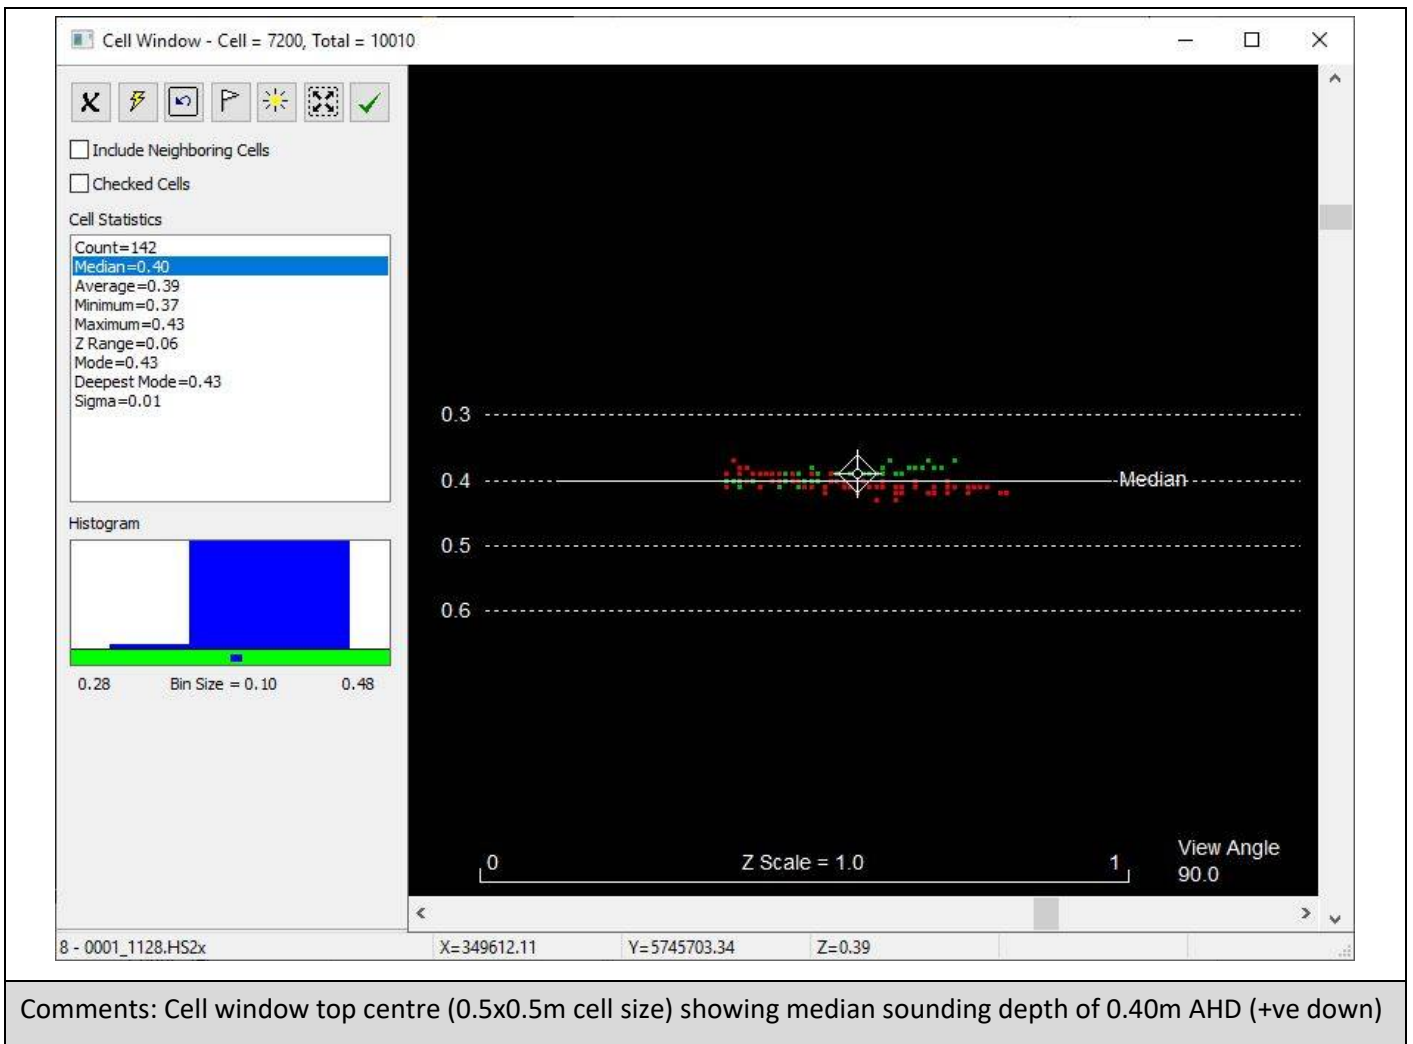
Cell Window - Cell = 7200, Total = 10010

Include Neighboring Cells

Checked Cells

Cell Statistics

Count=142
Median=0.40
Average=0.39
Minimum=0.37
Maximum=0.43
Z Range=0.06
Mode=0.43
Deepest Mode=0.43
Sigma=0.01

Histogram

0.28 Bin Size = 0.10 0.48

0.3
0.4
0.5
0.6

Median

0 Z Scale = 1.0 1

View Angle
90.0

8 - 0001_1128.HS2x X=349612.11 Y=5745703.34 Z=0.39

Comments: Cell window top centre (0.5x0.5m cell size) showing median sounding depth of 0.40m AHD (+ve down)